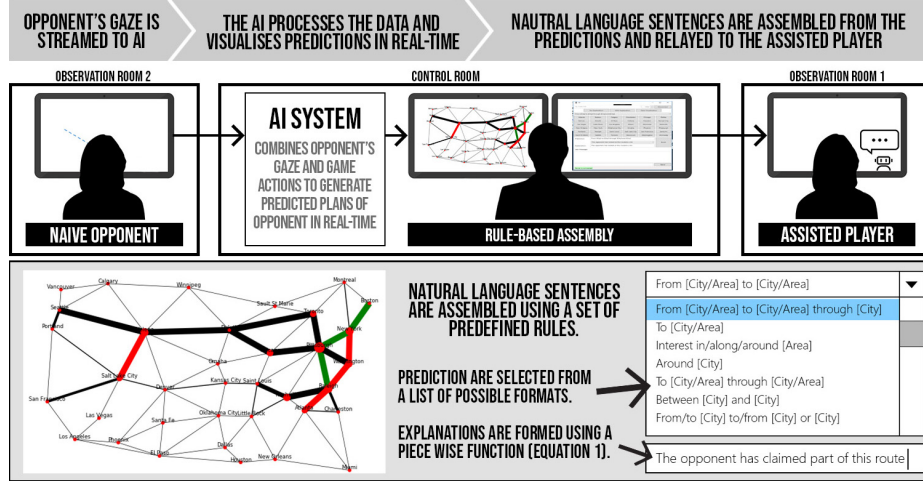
OPPONENT'S GAZE IS STREAMED TO AI

THE AI PROCESSES THE DATA AND VISUALISES PREDICTIONS IN REAL-TIME

NAUTRAL LANGUAGE SENTENCES ARE ASSEMBLED FROM THE PREDICTIONS AND RELAYED TO THE ASSISTED PLAYER

OBSERVATION ROOM 2

CONTROL ROOM

OBSERVATION ROOM 1

AI SYSTEM

COMBINES OPPONENT'S GAZE AND GAME ACTIONS TO GENERATE PREDICTED PLANS OF OPPONENT IN REAL-TIME

NAIVE OPPONENT

RULE-BASED ASSEMBLY

ASSISTED PLAYER

Vancouver
Calgary
Winnipeg
Montreal
Seattle
Sault St. Marie
Toronto
Boston
Portland
New York
Helena
Duluth
Pittsburgh
Omaha
Salt Lake City
Denver
Kansas City
Saint Louis
Washington
San Francisco
Las Vegas
Santa Fe
Oklahoma City
Little Rock
Raleigh
Charleston
Los Angeles
Phoenix
El Paso
Dallas
Houston
New Orleans
Miami
Nashville
Atlanta
Chicago

NATURAL LANGUAGE SENTENCES ARE ASSEMBLED USING A SET OF PREDEFINED RULES.

PREDICTION ARE SELECTED FROM A LIST OF POSSIBLE FORMATS.

EXPLANATIONS ARE FORMED USING A PIECE WISE FUNCTION (EQUATION 1).

From [City/Area] to [City/Area]
From [City/Area] to [City/Area] through [City]
To [City/Area]
Interest in/along/around [Area]
Around [City]
To [City/Area] through [City/Area]
Between [City] and [City]
From/to [City] to/from [City] or [City]

The opponent has claimed part of this route